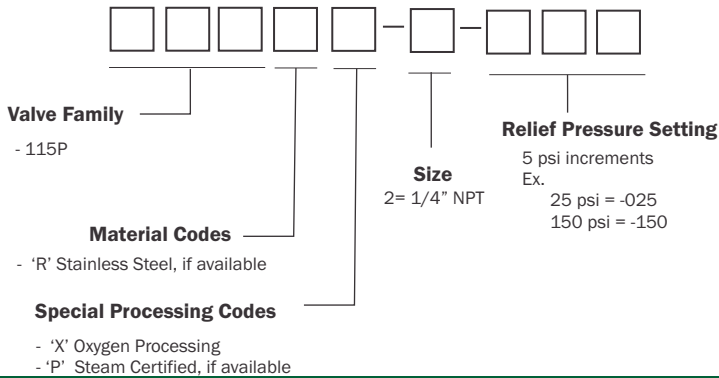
Valve Family

- 115P

Material Codes

- 'R' Stainless Steel, if available

Special Processing Codes

- 'X' Oxygen Processing
- 'P' Steam Certified, if available

Size
2= 1/4" NPT

Relief Pressure Setting
5 psi increments
Ex.
25 psi = -025
150 psi = -150